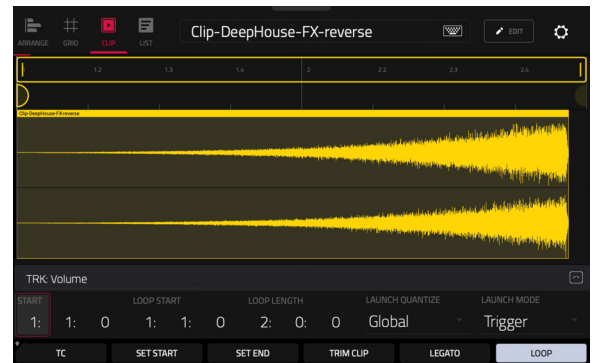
ARRANGE GRID CLIP LIST

Clip-DeepHouse-FX-reverse

EDIT

1.2 1.3 1.4 2 2.2 2.3 2.4

Clip-DeepHouse-FX-reverse

TRK: Volume

| START | | | LOOP START | | | LOOP LENGTH | | | LAUNCH QUANTIZE | LAUNCH MODE |
|---|---|---|---|---|---|---|---|---|---|---|
| 1: | 1: | 0 | 1: | 1: | 0 | 2: | 0: | 0 | Global | Trigger |

TC SET START SET END TRIM CLIP LEGATO LOOP